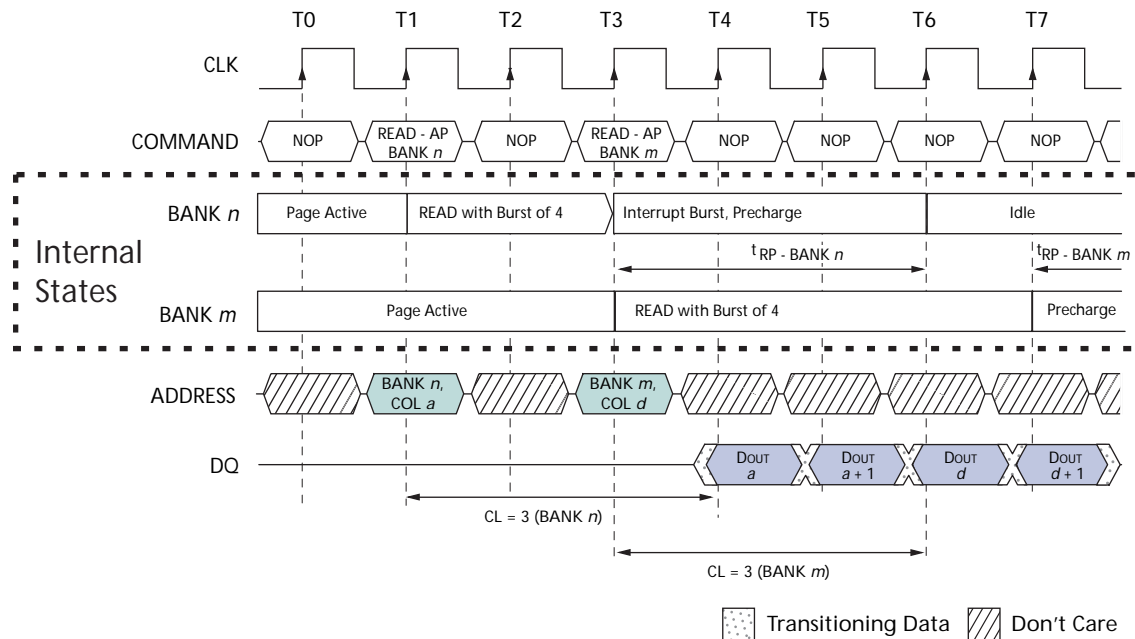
T0 T1 T2 T3 T4 T5 T6 T7

CLK

COMMAND NOP READ - AP BANK $n$ NOP READ - AP BANK $m$ NOP NOP NOP NOP

BANK $n$ Page Active READ with Burst of 4 Interrupt Burst, Precharge Idle

Internal States

$t_{RP}$ - BANK $n$

$t_{RP}$ - BANK $m$

BANK $m$ Page Active READ with Burst of 4 Precharge

ADDRESS BANK $n$, COL $a$ BANK $m$, COL $d$

DQ DOUT $a$ DOUT $a + 1$ DOUT $d$ DOUT $d + 1$

CL = 3 (BANK $n$)

CL = 3 (BANK $m$)

Transitioning Data Don't Care